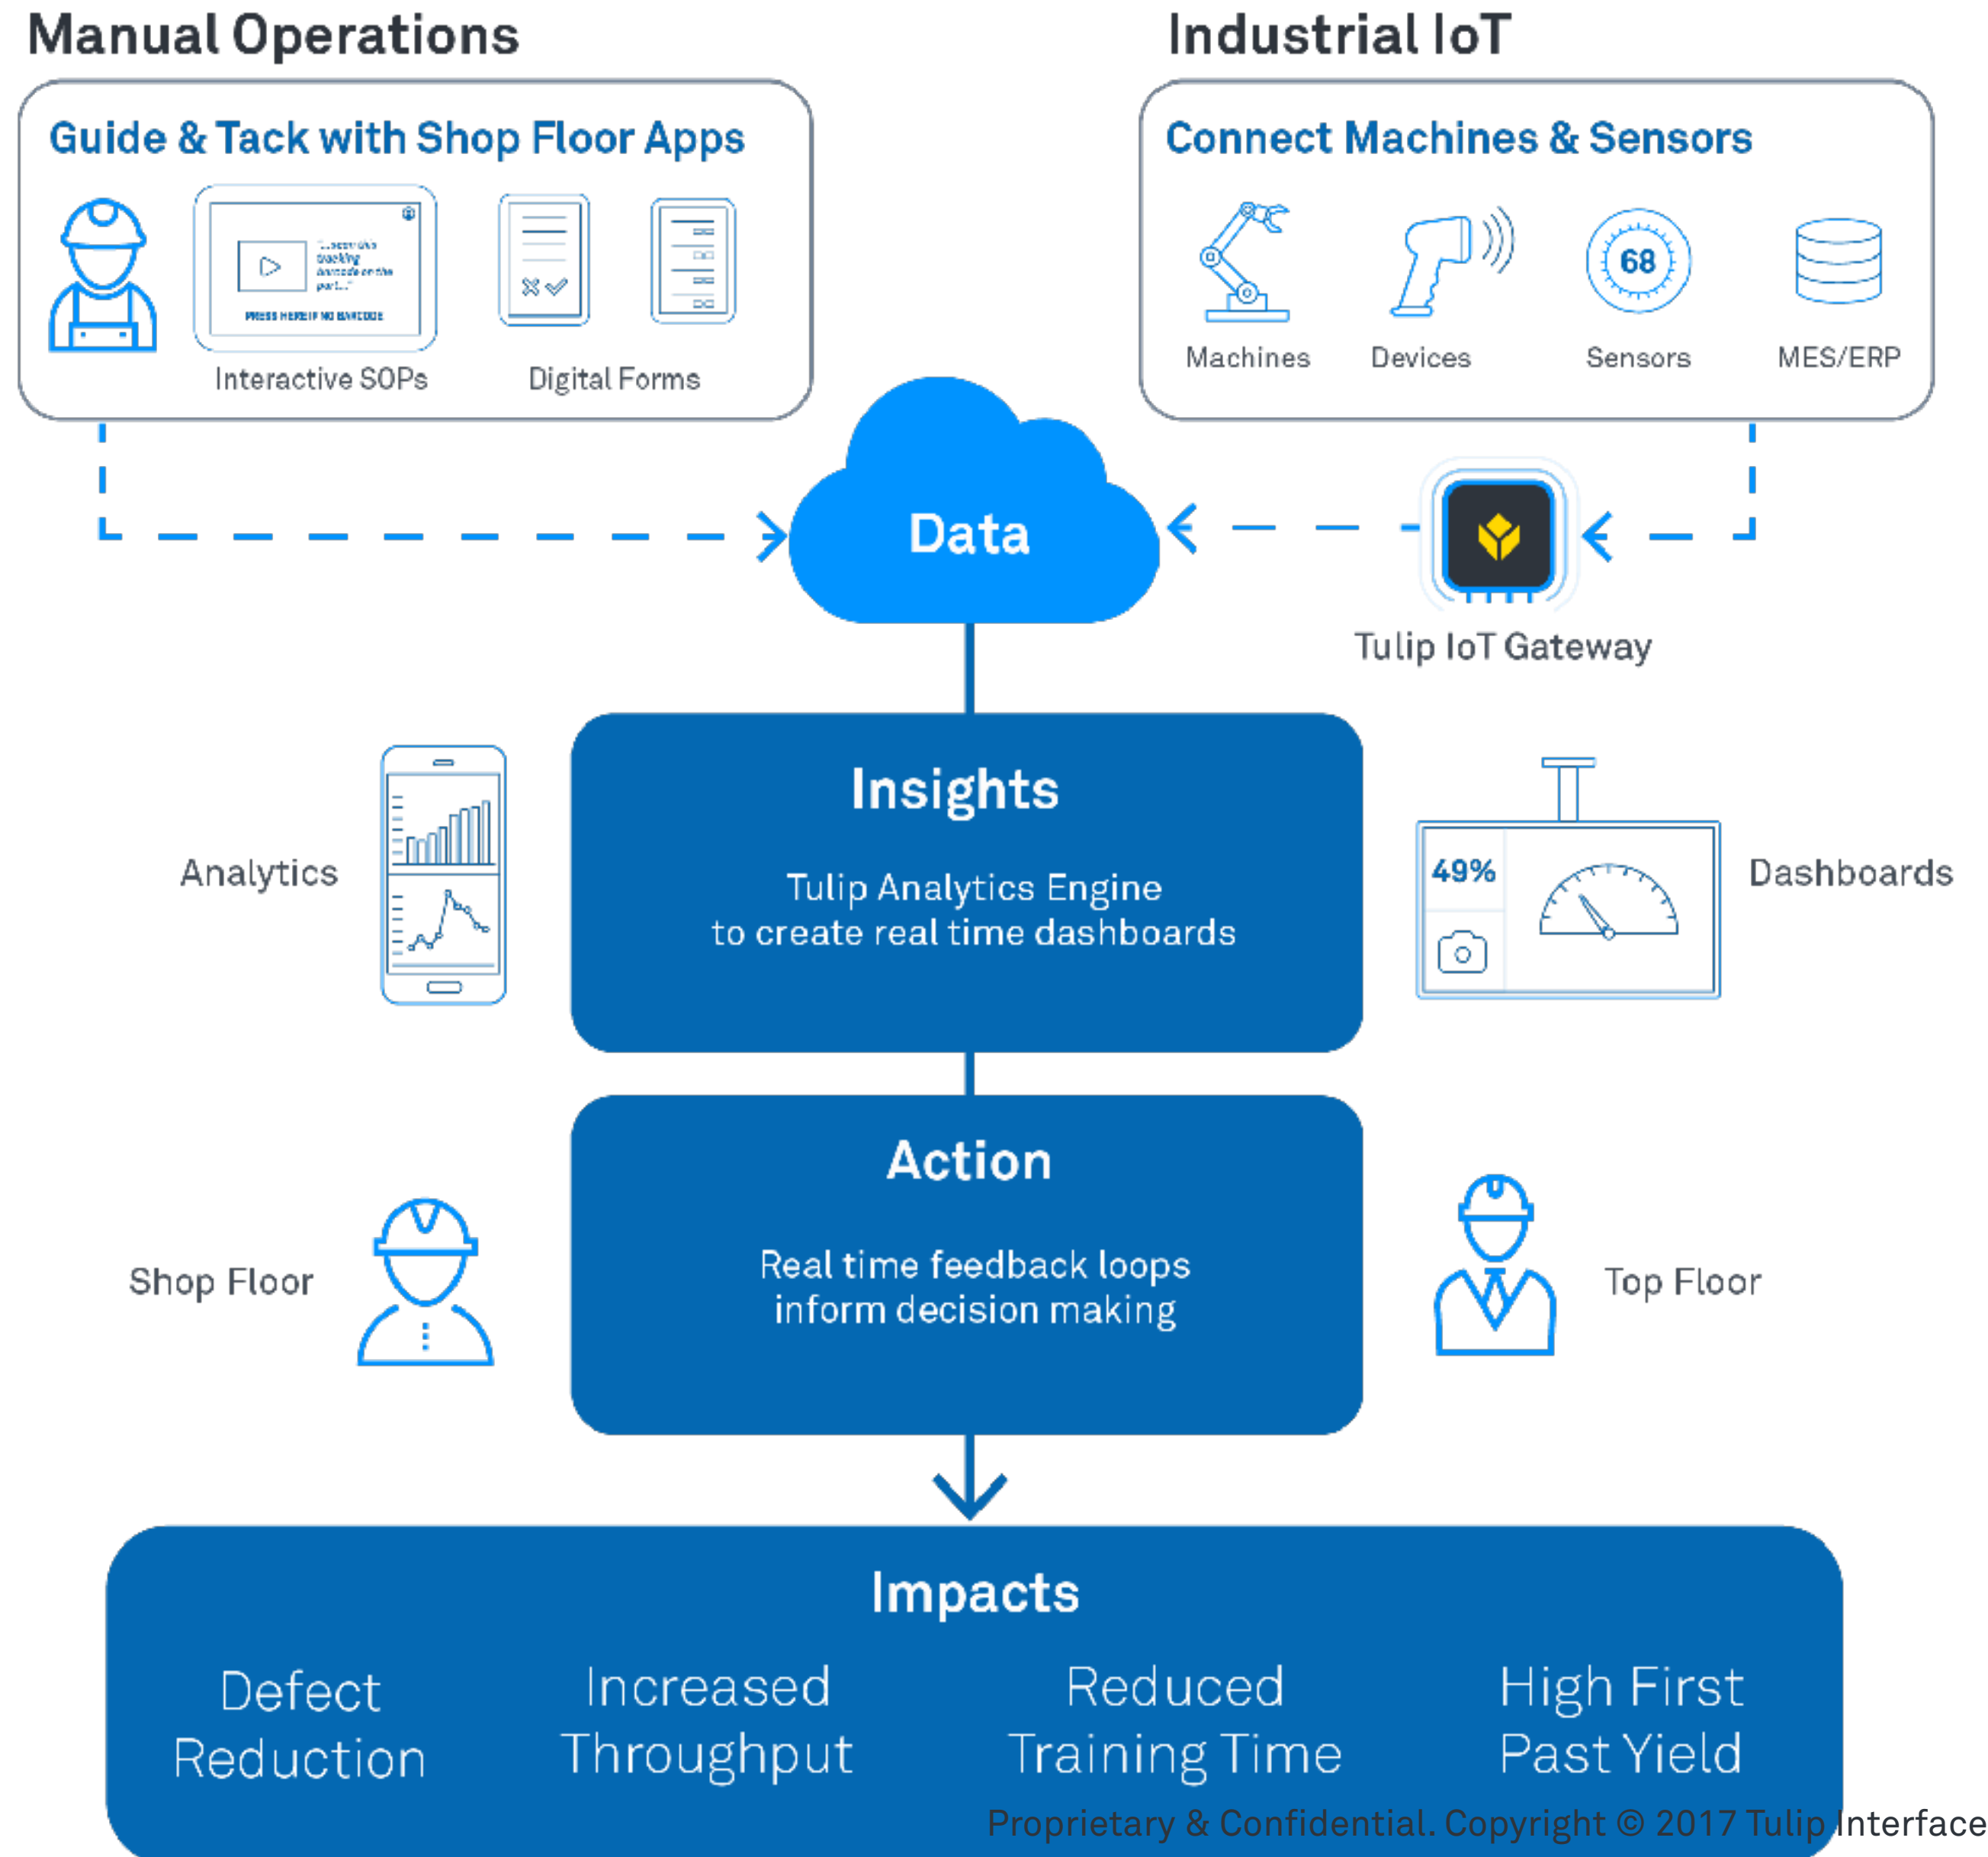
Manual Operations

Guide & Tack with Shop Floor Apps

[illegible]

PRESS HERE IF NO BARCODE

Interactive SOPs

Digital Forms

Industrial IoT

Connect Machines & Sensors

68

Machines

Devices

Sensors

MES/ERP

Data

Tulip IoT Gateway

Analytics

Insights

Tulip Analytics Engine to create real time dashboards

49%

Dashboards

Shop Floor

Action

Real time feedback loops inform decision making

Top Floor

Impacts

Defect Reduction

Increased Throughput

Reduced Training Time

High First Past Yield

Proprietary & Confidential. Copyright © 2017 Tulip Interface